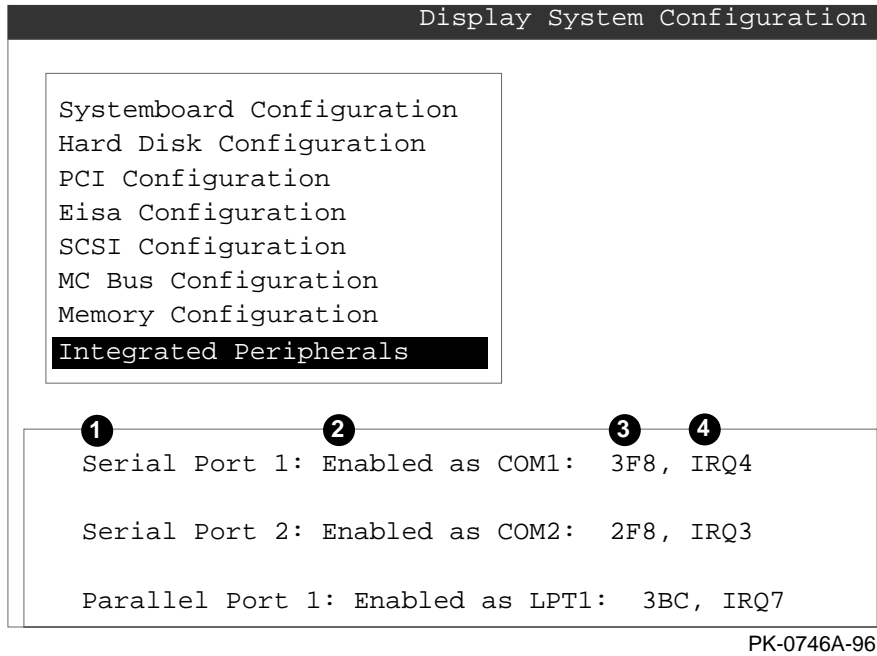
Display System Configuration

Systemboard Configuration
Hard Disk Configuration
PCI Configuration
Eisa Configuration
SCSI Configuration
MC Bus Configuration
Memory Configuration
Integrated Peripherals

1 2 3 4

Serial Port 1: Enabled as COM1: 3F8, IRQ4

Serial Port 2: Enabled as COM2: 2F8, IRQ3

Parallel Port 1: Enabled as LPT1: 3BC, IRQ7

PK-0746A-96